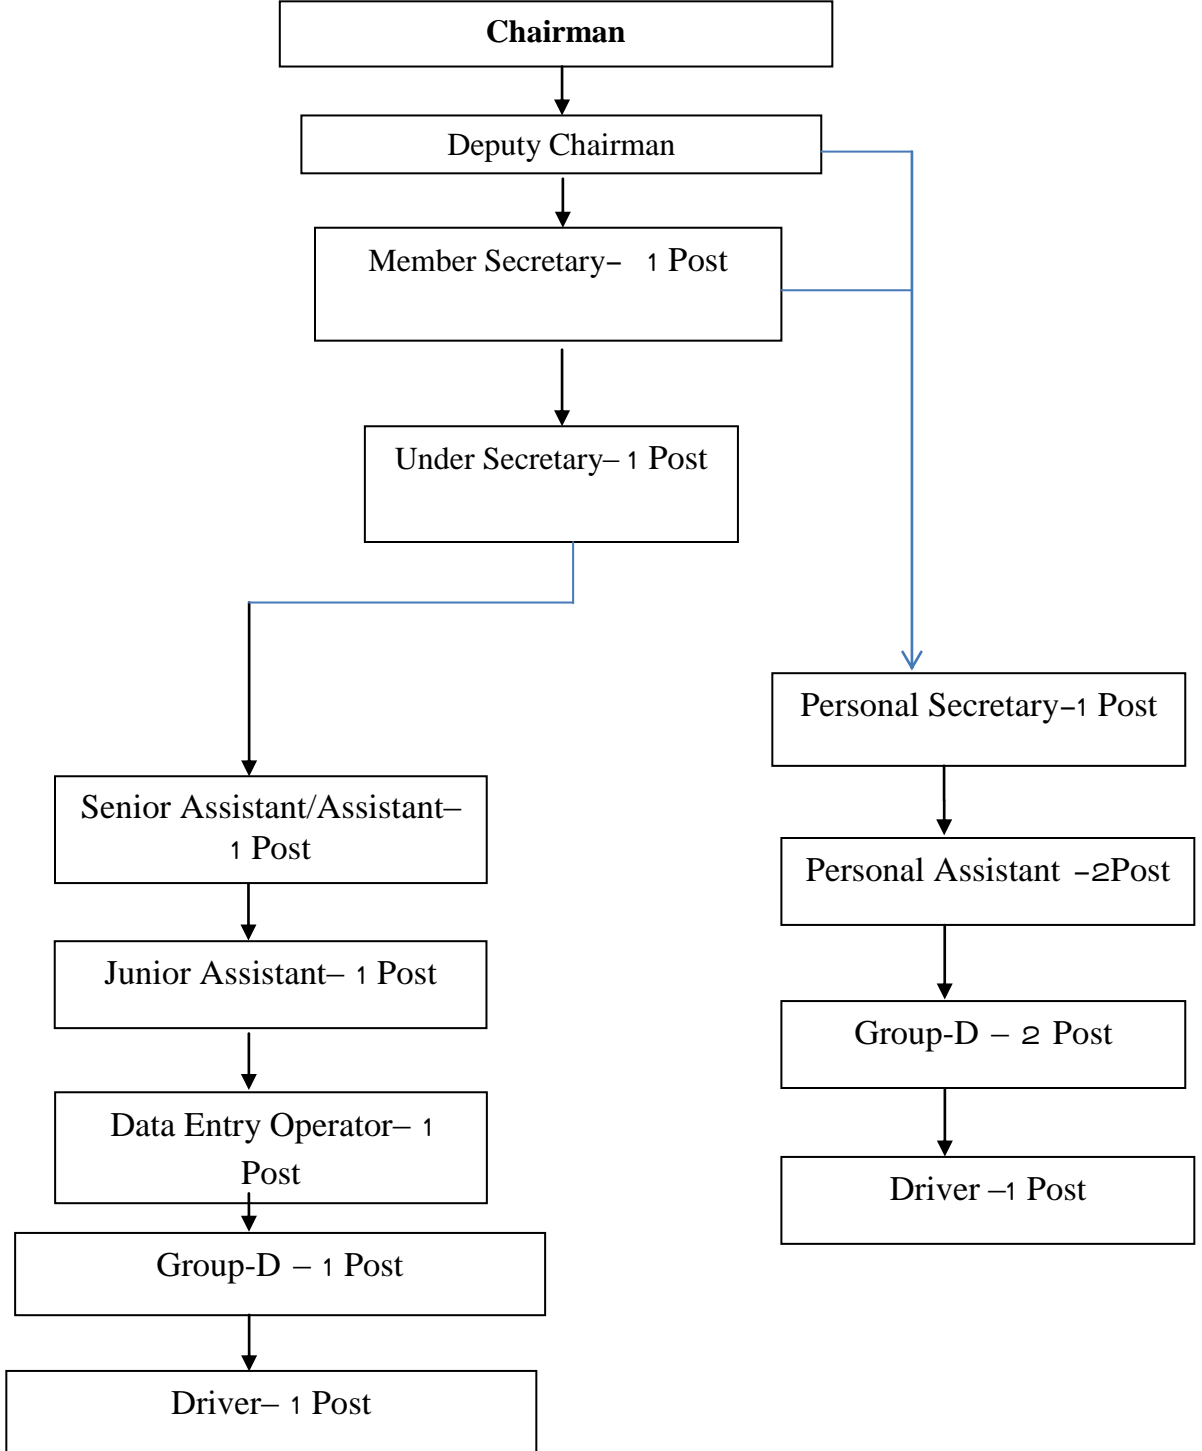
Chairman

Deputy Chairman

Member Secretary– 1 Post

Under Secretary– 1 Post

Senior Assistant/Assistant– 1 Post

Junior Assistant– 1 Post

Data Entry Operator– 1 Post

Group-D – 1 Post

Driver– 1 Post

Personal Secretary–1 Post

Personal Assistant –2Post

Group-D – 2 Post

Driver –1 Post